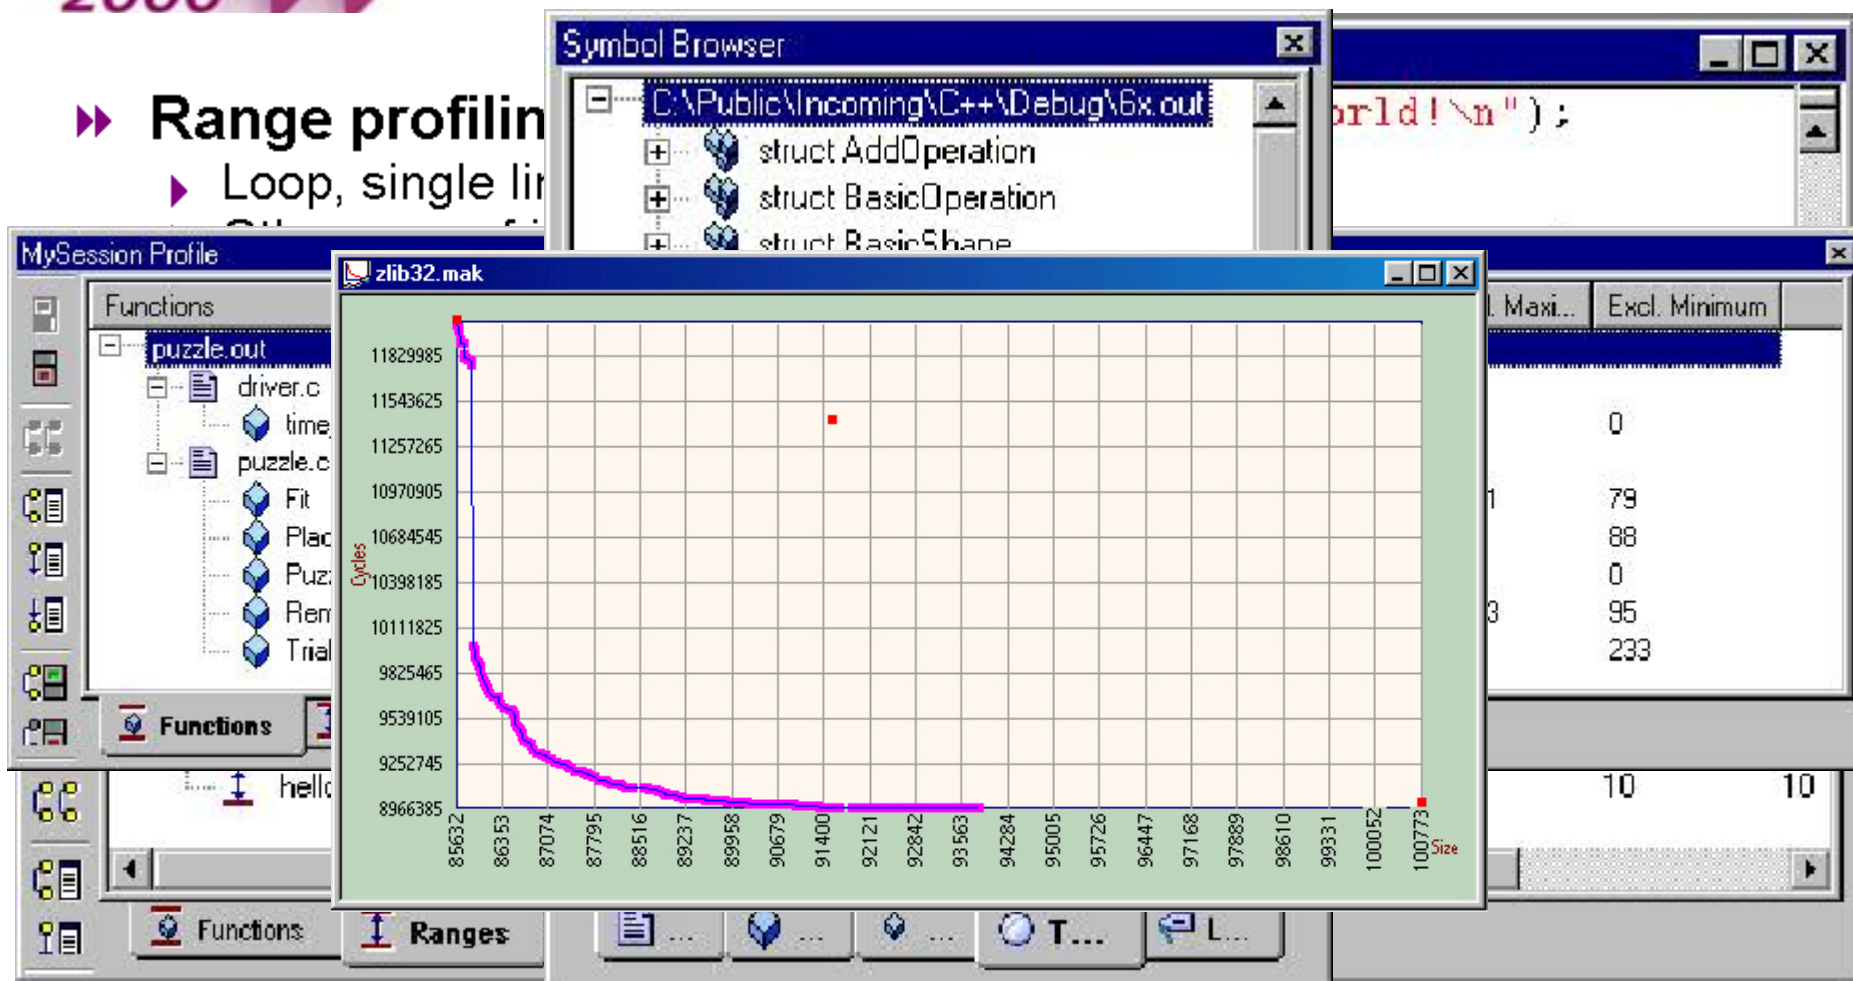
Range profilin

Loop, single lir

Symbol Browser

C:\Public\Incoming\C++\Debug\6x.out

struct AddOperation

struct BasicOperation

struct BasicShape

orld!\n");

MySession Profile

Functions

puzzle.out

driver.c

time

puzzle.c

Fit

Plac

Puz

Rem

Trial

Functions

hello

Functions

Ranges

zlib32.mak

Cycles

11829985

11543625

11257265

10970905

10684545

10398185

10111825

9825465

9539105

9252745

8966385

85632

86353

87074

87795

88516

89237

89958

90679

91400

92121

92842

93563

94284

95005

95726

96447

97168

97889

98610

99331

100052

100773

Size

Maxi...

Excl. Minimum

0

1

79

88

0

3

95

233

10

10

...

...

...

T...

L...